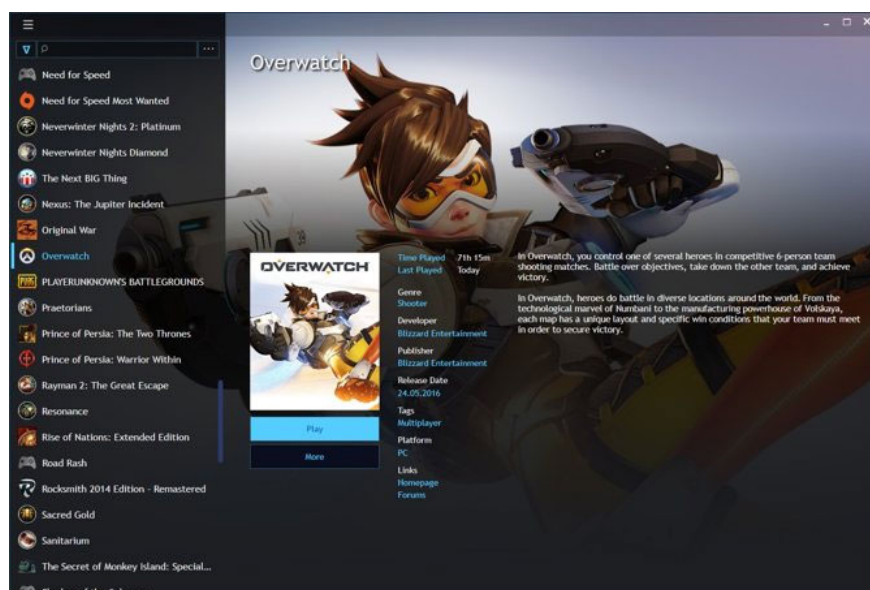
...

Need for Speed
Need for Speed Most Wanted
Neverwinter Nights 2: Platinum
Neverwinter Nights Diamond
The Next BIG Thing
Nexus: The Jupiter Incident
Original War
Overwatch
PLAYERUNKNOWN'S BATTLEGROUNDS
Praetorians
Prince of Persia: The Two Thrones
Prince of Persia: Warrior Within
Rayman 2: The Great Escape
Resonance
Rise of Nations: Extended Edition
Road Rash
Rocksmith 2014 Edition - Remastered
Sacred Gold
Sanitarium
The Secret of Monkey Island: Special...
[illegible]

Overwatch

OVERWATCH

Play
More

Time Played 71h 15m
Last Played Today
Genre
Shooter
Developer
Blizzard Entertainment
Publisher
Blizzard Entertainment
Release Date
24.05.2016
Tags
Multiplayer
Platform
PC
Links
Homepage
Forums

In Overwatch, you control one of several heroes in competitive 6-person team shooting matches. Battle over objectives, take down the other team, and achieve victory.

In Overwatch, heroes do battle in diverse locations around the world. From the technological marvel of Numbani to the manufacturing powerhouse of Volskaya, each map has a unique layout and specific win conditions that your team must meet in order to secure victory.